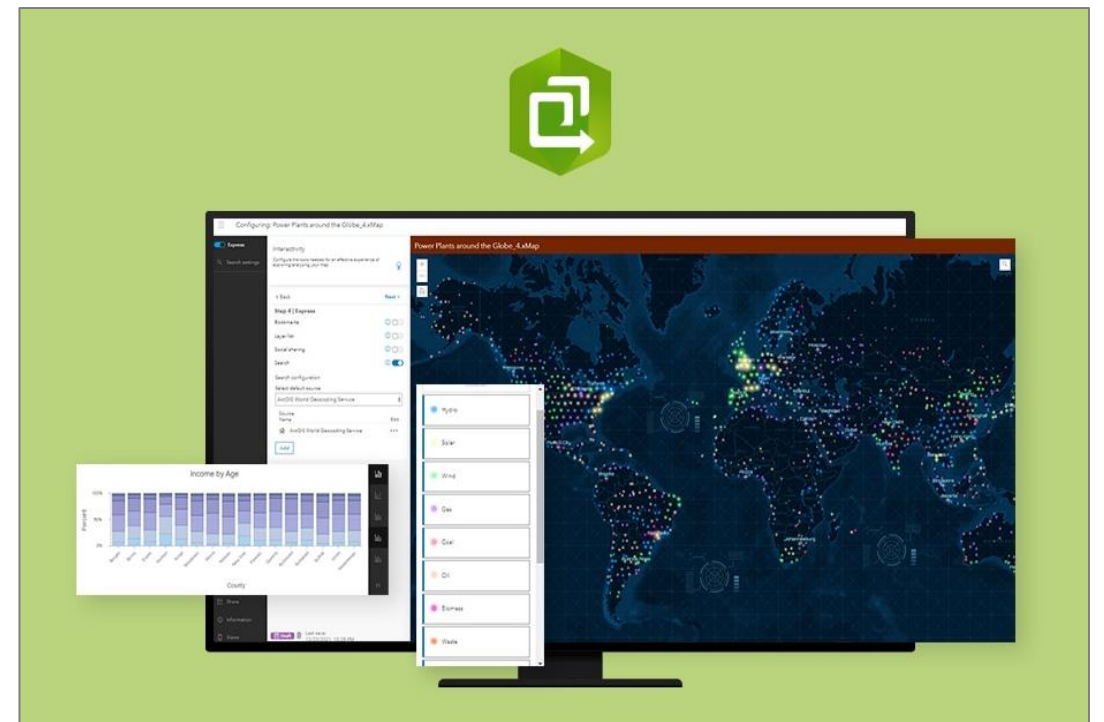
Configuring: Power Plants around the Globe_4.xMap

Express

Search settings

Interactivity

Configure the tools needed for an effective experience of exploring and using your map

< Back

Next >

Step 4 | Express

Bookmarks

Layer list

Social sharing

Search

Search configuration

Select default source

ArcGIS World Geocoding Service

Source Name

Edit

ArcGIS World Geocoding Service

Add

Power Plants around the Globe_4.xMap

Hydro

Solar

Wind

Gas

Coal

Oil

Biomass

Waste

Income by Age

100%

50%

0%

Percent

County

Share

Information

Draft

Last saved

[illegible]